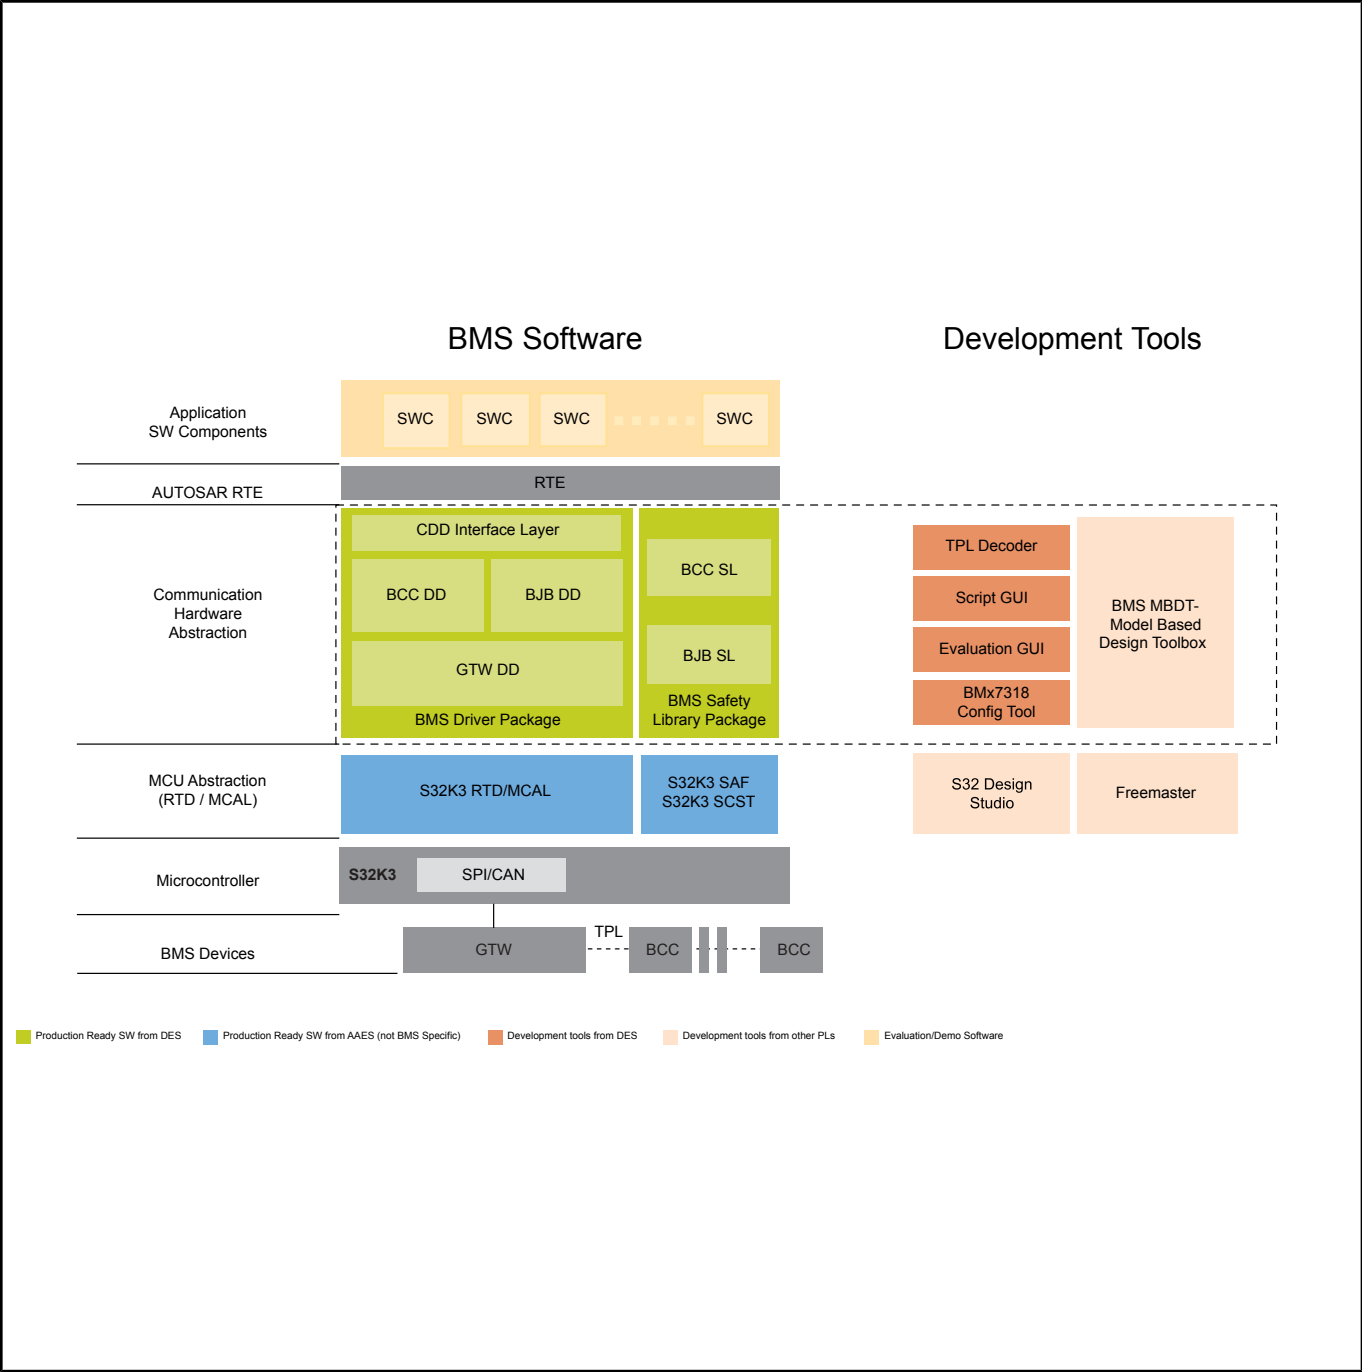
BMS Software

Development Tools

Application
SW Components

SWC SWC SWC SWC

AUTOSAR RTE

RTE

Communication
Hardware
Abstraction

CDD Interface Layer

BCC DD BJB DD

GTW DD

BMS Driver Package

BCC SL

BJB SL

BMS Safety
Library Package

TPL Decoder

Script GUI

Evaluation GUI

BMx7318
Config Tool

BMS MBDT-
Model Based
Design Toolbox

MCU Abstraction
(RTD / MCAL)

S32K3 RTD/MCAL

S32K3 SAF
S32K3 SCST

S32 Design
Studio

Freemaster

Microcontroller

S32K3 SPI/CAN

BMS Devices

GTW TPL BCC BCC

Production Ready SW from DES Production Ready SW from AAES (not BMS Specific) Development tools from DES Development tools from other PLs Evaluation/Demo Software